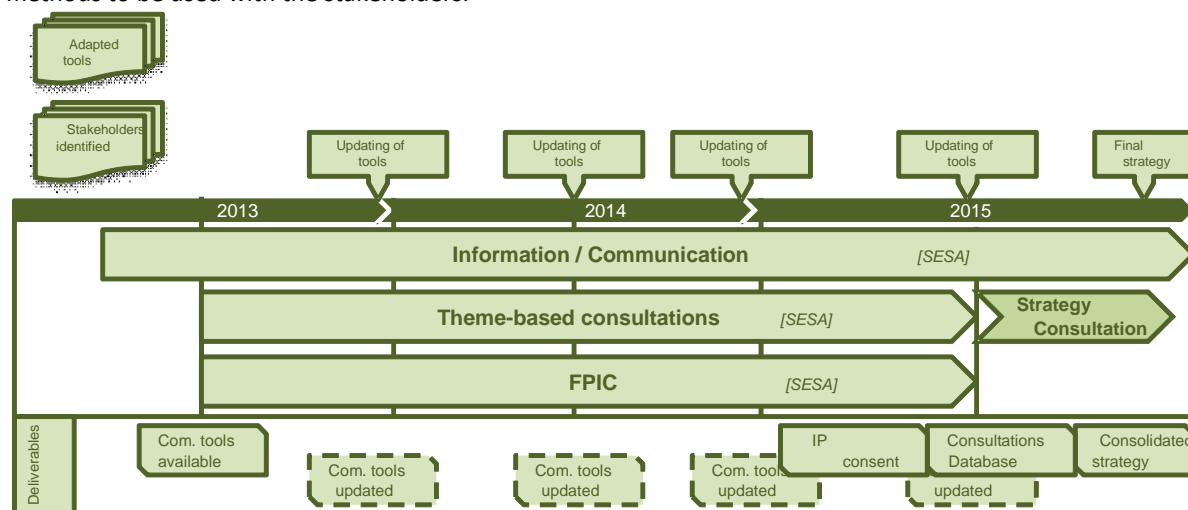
methods to be used with the stakeholders.

Adapted tools

Stakeholders identified

Updating of tools

Updating of tools

Updating of tools

Updating of tools

Final strategy

2013

2014

2015

Information / Communication [SESA]

Theme-based consultations [SESA]

Strategy Consultation

FPIC [SESA]

Deliverables

Com. tools available

Com. tools updated

Com. tools updated

Com. tools updated

IP consent

Consultations Database

updated

Consolidated strategy